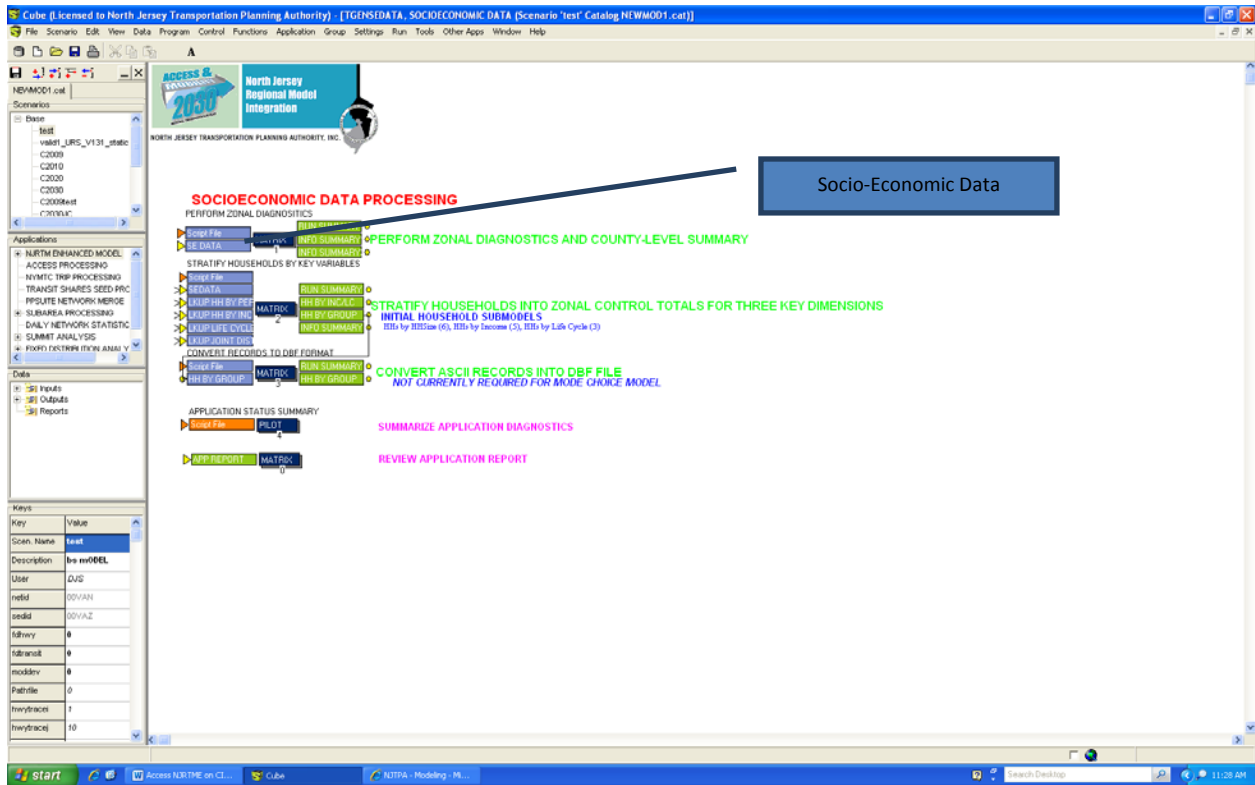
Cube (Licensed to North Jersey Transportation Planning Authority) - [TGENSEDATA, SOCIOECONOMIC DATA (Scenario 'test' Catalog NEWMOD1.cat)]

File Scenario Edit View Data Program Control Functions Application Group Settings Run Tools Other Apps Window Help

A

NEWMOD1.cat

Scenarios

Base
test
valid1_URS_V131_static
C2009
C2010
C2020
C2030
C2009test
C2030JC

Applications

NJRTM ENHANCED MODEL
ACCESS PROCESSING
NYMTC TRIP PROCESSING
TRANSIT SHARES SEED PRC
PPSUITE NETWORK MERGE
SUBAREA PROCESSING
DAILY NETWORK STATISTIC
SUMMIT ANALYSIS
FIXED DISTRIBUTION ANALY

Data

Inputs
Outputs
Reports

Keys

| Key | Value |
|---|---|
| Scen. Name | test |
| Description | bs m0DEL |
| User | DJS |
| netid | 00VAN |
| sedid | 00VAZ |
| fdhwy | 0 |
| fdtransit | 0 |
| moddev | 0 |
| Pathfile | 0 |
| hwytracei | 1 |
| hwytracej | 10 |

ACCESS & MOBILITY 2030

North Jersey Regional Model Integration

NORTH JERSEY TRANSPORTATION PLANNING AUTHORITY, INC.

Socio-Economic Data

SOCIOECONOMIC DATA PROCESSING

PERFORM ZONAL DIAGNOSITICS

Script File
SE DATA
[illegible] 1
RUN SUMMARY
INFO SUMMARY
INFO SUMMARY

PERFORM ZONAL DIAGNOSTICS AND COUNTY-LEVEL SUMMARY

STRATIFY HOUSEHOLDS BY KEY VARIABLES

Script File
SEDATA
LKUP HH BY PEF
LKUP HH BY INC
LKUP LIFE CYCLE
LKUP JOINT DIST
MATRIX 2
RUN SUMMARY
HH BY INC/LC
HH BY GROUP
INFO SUMMARY

STRATIFY HOUSEHOLDS INTO ZONAL CONTROL TOTALS FOR THREE KEY DIMENSIONS

INITIAL HOUSEHOLD SUBMODELS

HHs by HHSize (6), HHs by Income (5), HHs by Life Cycle (3)

CONVERT RECORDS TO DBF FORMAT

Script File
HH BY GROUP
MATRIX 3
RUN SUMMARY
HH BY GROUP

CONVERT ASCII RECORDS INTO DBF FILE

NOT CURRENTLY REQUIRED FOR MODE CHOICE MODEL

APPLICATION STATUS SUMMARY

Script File
PILOT 4

SUMMARIZE APPLICATION DIAGNOSTICS

APP REPORT
MATRIX 0

REVIEW APPLICATION REPORT

start
Access NJRTME on Cl...
Cube
NJTPA - Modeling - Mi...
Search Desktop
11:28 AM